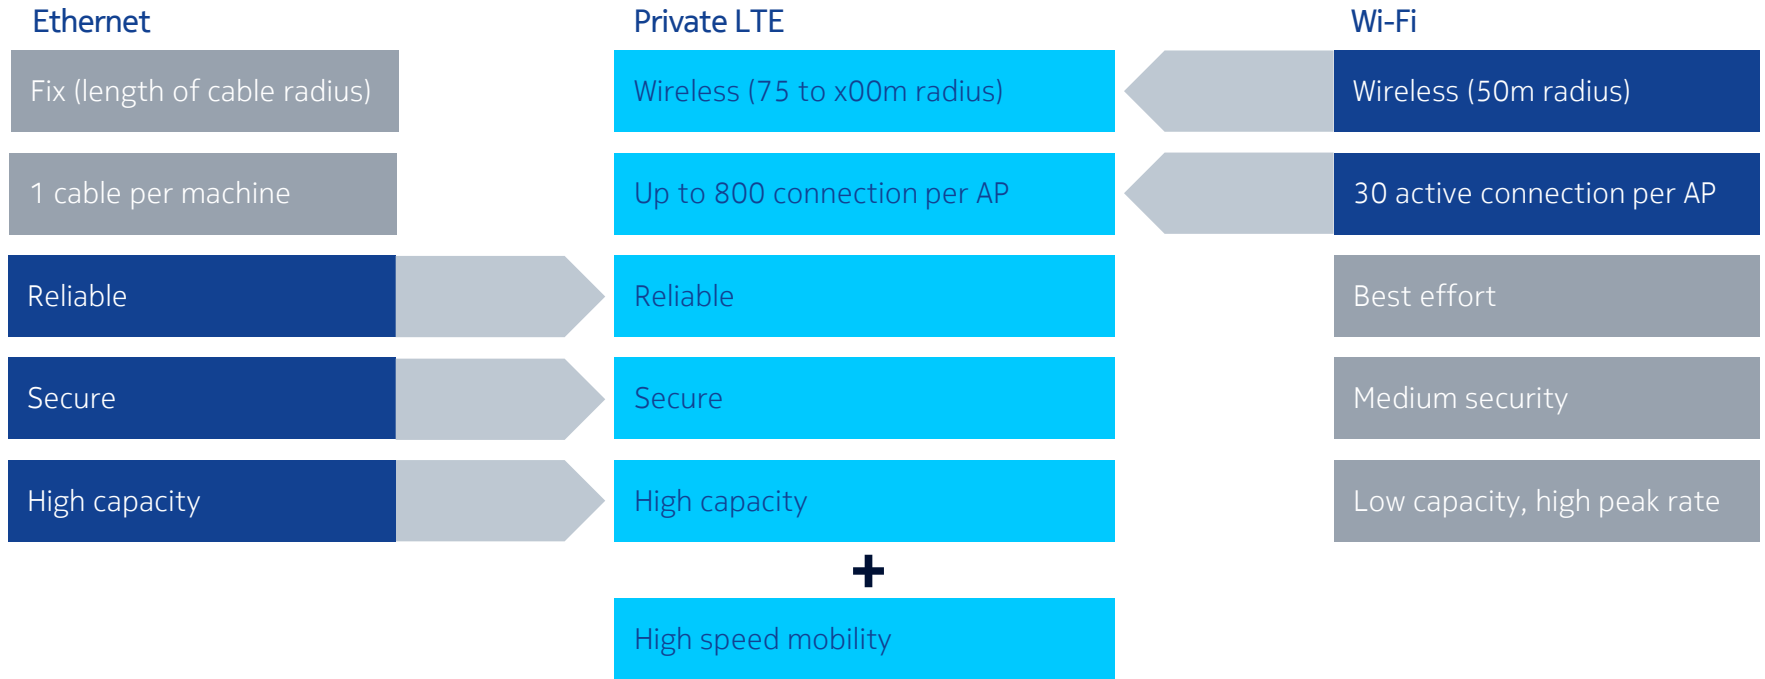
Ethernet

Fix (length of cable radius)

1 cable per machine

Reliable

Secure

High capacity

Private LTE

Wireless (75 to x00m radius)

Up to 800 connection per AP

Reliable

Secure

High capacity

+

High speed mobility

Wi-Fi

Wireless (50m radius)

30 active connection per AP

Best effort

Medium security

Low capacity, high peak rate